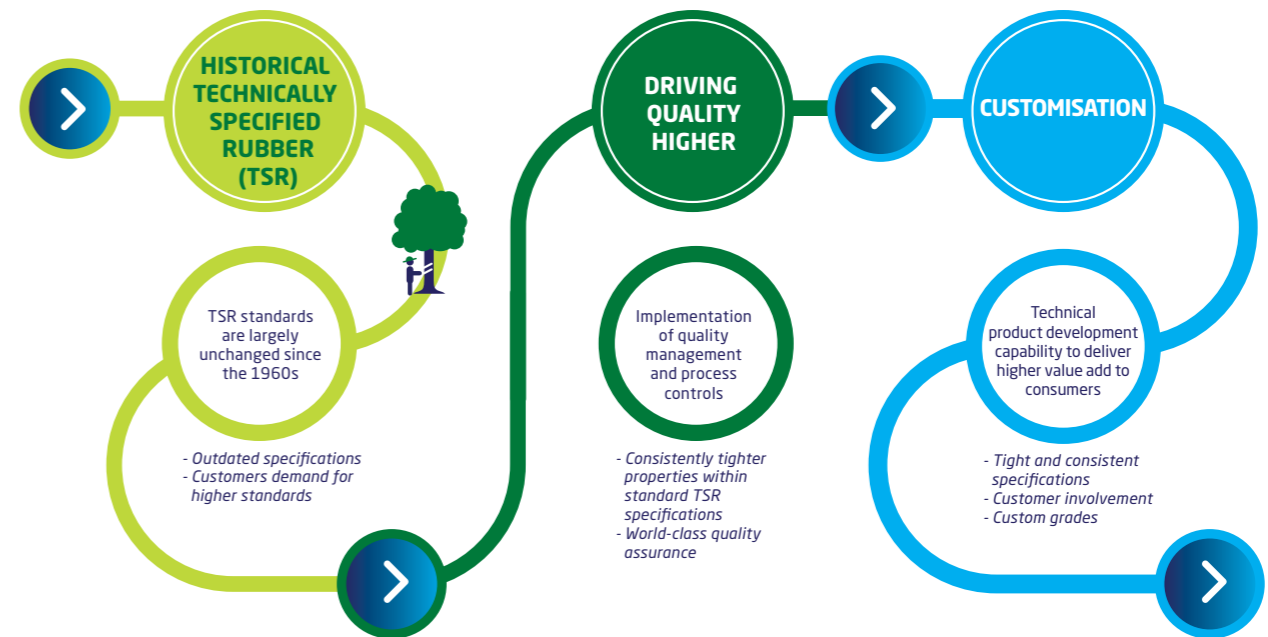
HISTORICAL TECHNICALLY SPECIFIED RUBBER (TSR)

TSR standards are largely unchanged since the 1960s

- Outdated specifications
- Customers demand for higher standards

DRIVING QUALITY HIGHER

Implementation of quality management and process controls

- Consistently tighter properties within standard TSR specifications
- World-class quality assurance

CUSTOMISATION

Technical product development capability to deliver higher value add to consumers

- Tight and consistent specifications
- Customer involvement
- Custom grades